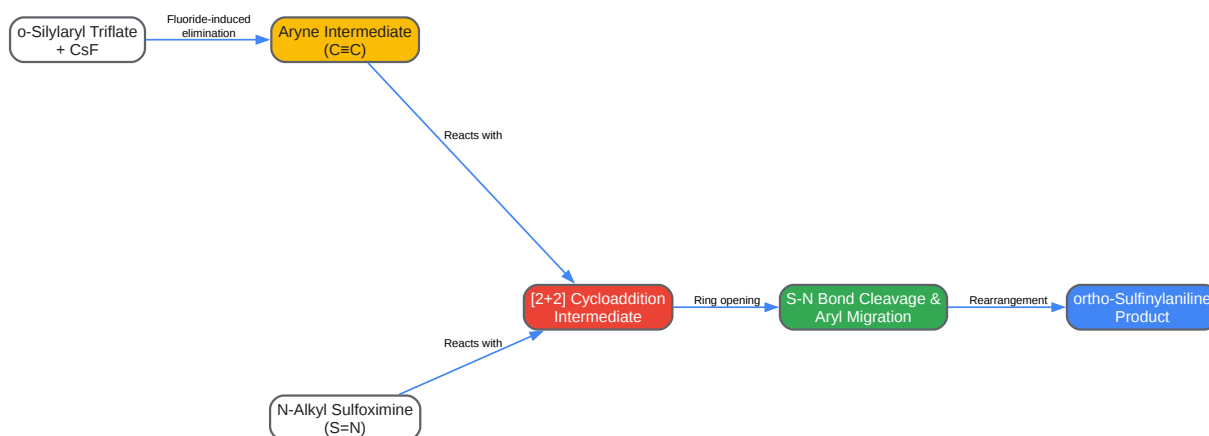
o-Silylaryl Triflate + CsF

Fluoride-induced elimination

Aryne Intermediate (C≡C)

Reacts with

[2+2] Cycloaddition Intermediate

Ring opening

S-N Bond Cleavage & Aryl Migration

Rearrangement

ortho-Sulfinylaniline Product

Reacts with

N-Alkyl Sulfoximine (S=N)